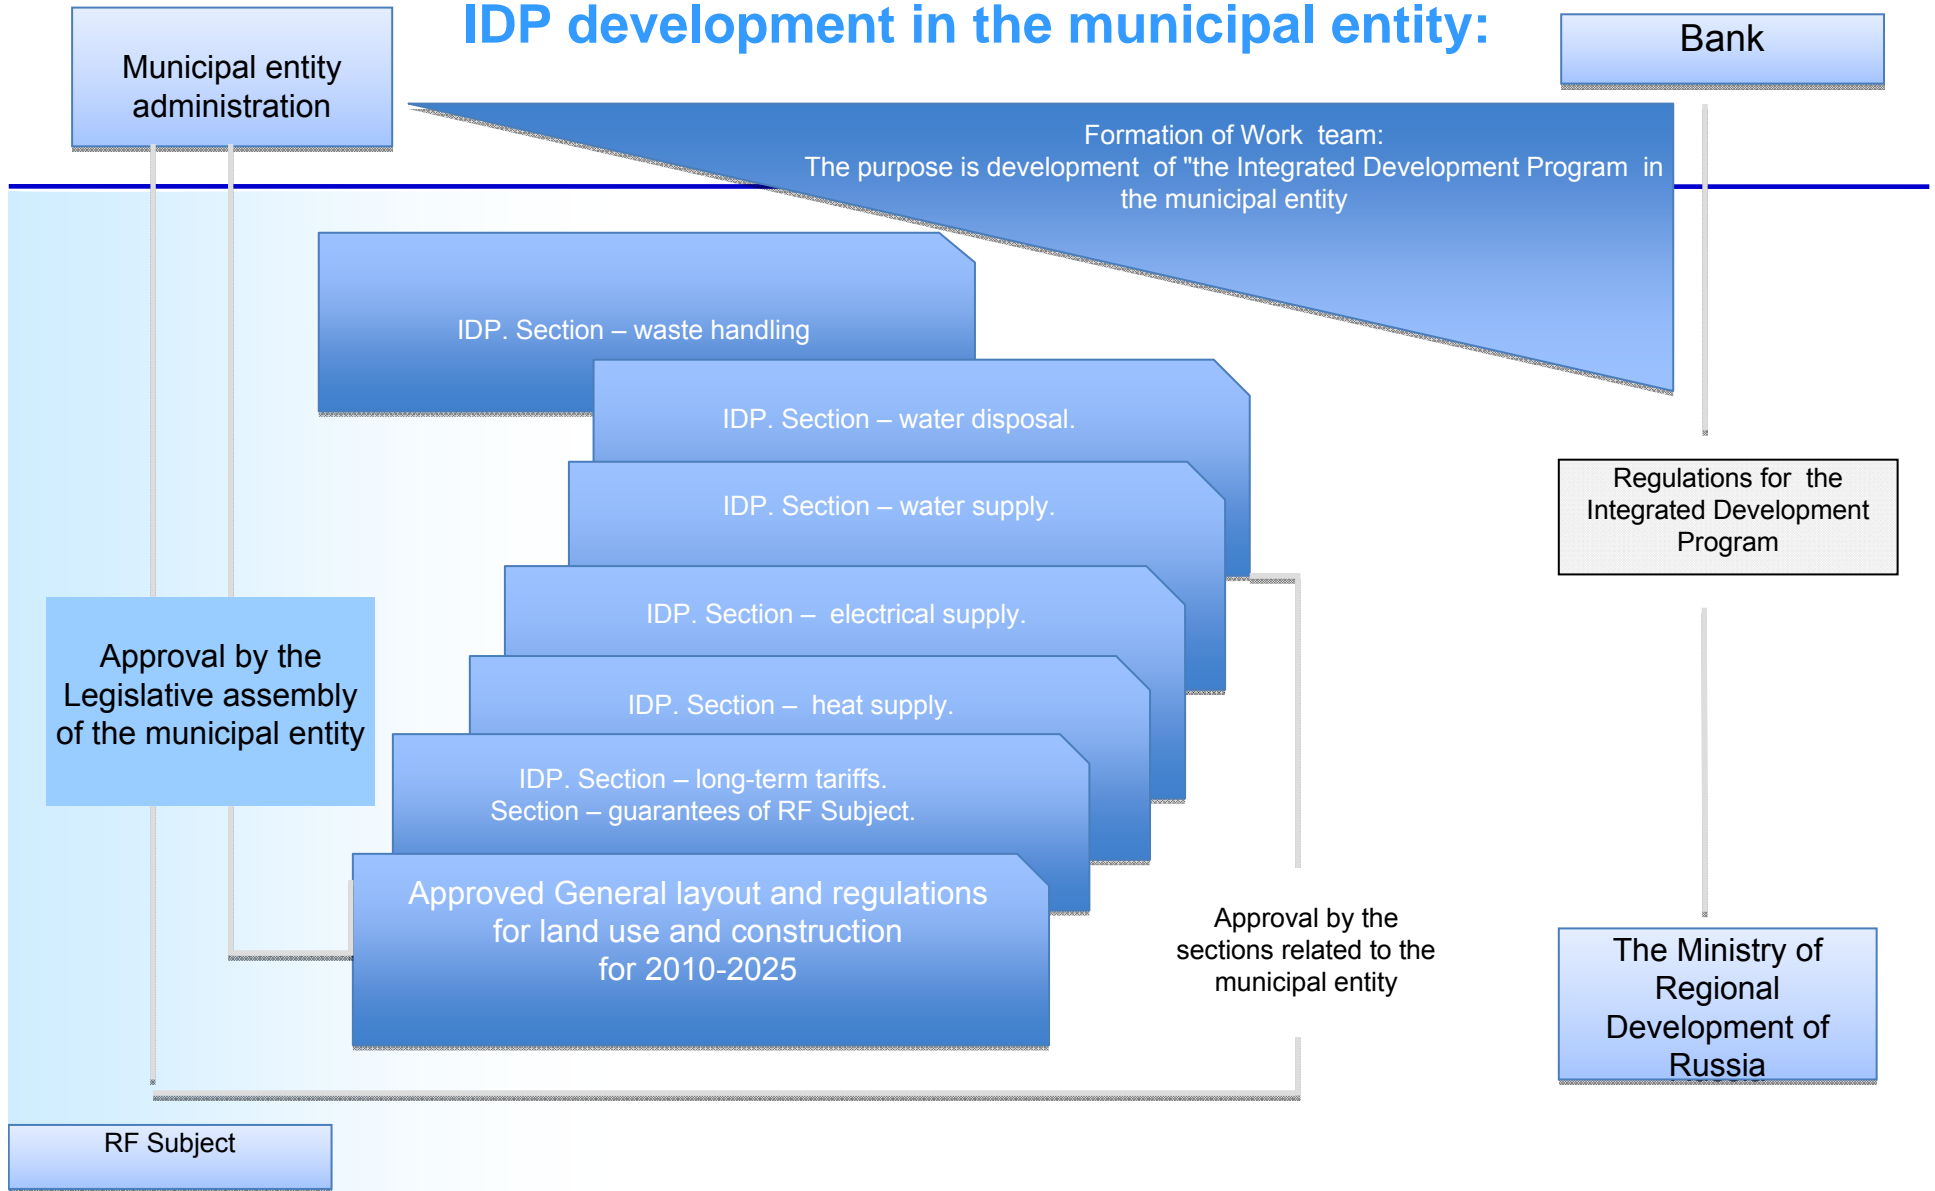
Municipal entity administration

IDP development in the municipal entity:

Bank

Formation of Work team:
The purpose is development of "the Integrated Development Program in the municipal entity

IDP. Section – waste handling

IDP. Section – water disposal.

IDP. Section – water supply.

Regulations for the Integrated Development Program

IDP. Section – electrical supply.

Approval by the Legislative assembly of the municipal entity

IDP. Section – heat supply.

IDP. Section – long-term tariffs.
Section – guarantees of RF Subject.

Approved General layout and regulations for land use and construction for 2010-2025

Approval by the sections related to the municipal entity

The Ministry of Regional Development of Russia

RF Subject